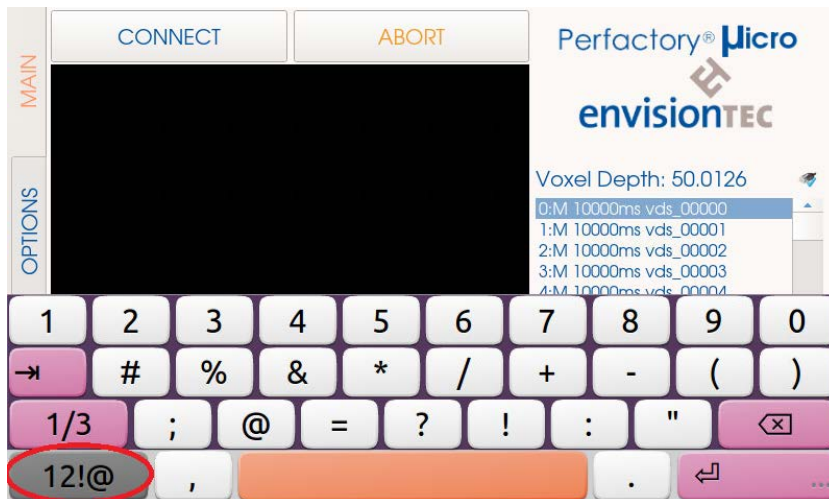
MAIN

OPTIONS

CONNECT

ABORT

Perfactory® Micro

envisionTEC

Voxel Depth: 50.0126

0:M 10000ms vds_00000
1:M 10000ms vds_00001
2:M 10000ms vds_00002
3:M 10000ms vds_00003
4:M 10000ms vds_00004

1 2 3 4 5 6 7 8 9 0
⇥ # % & * / + - ( )
1/3 ; @ = ? ! : " ⌫
12!@ , . ⏎